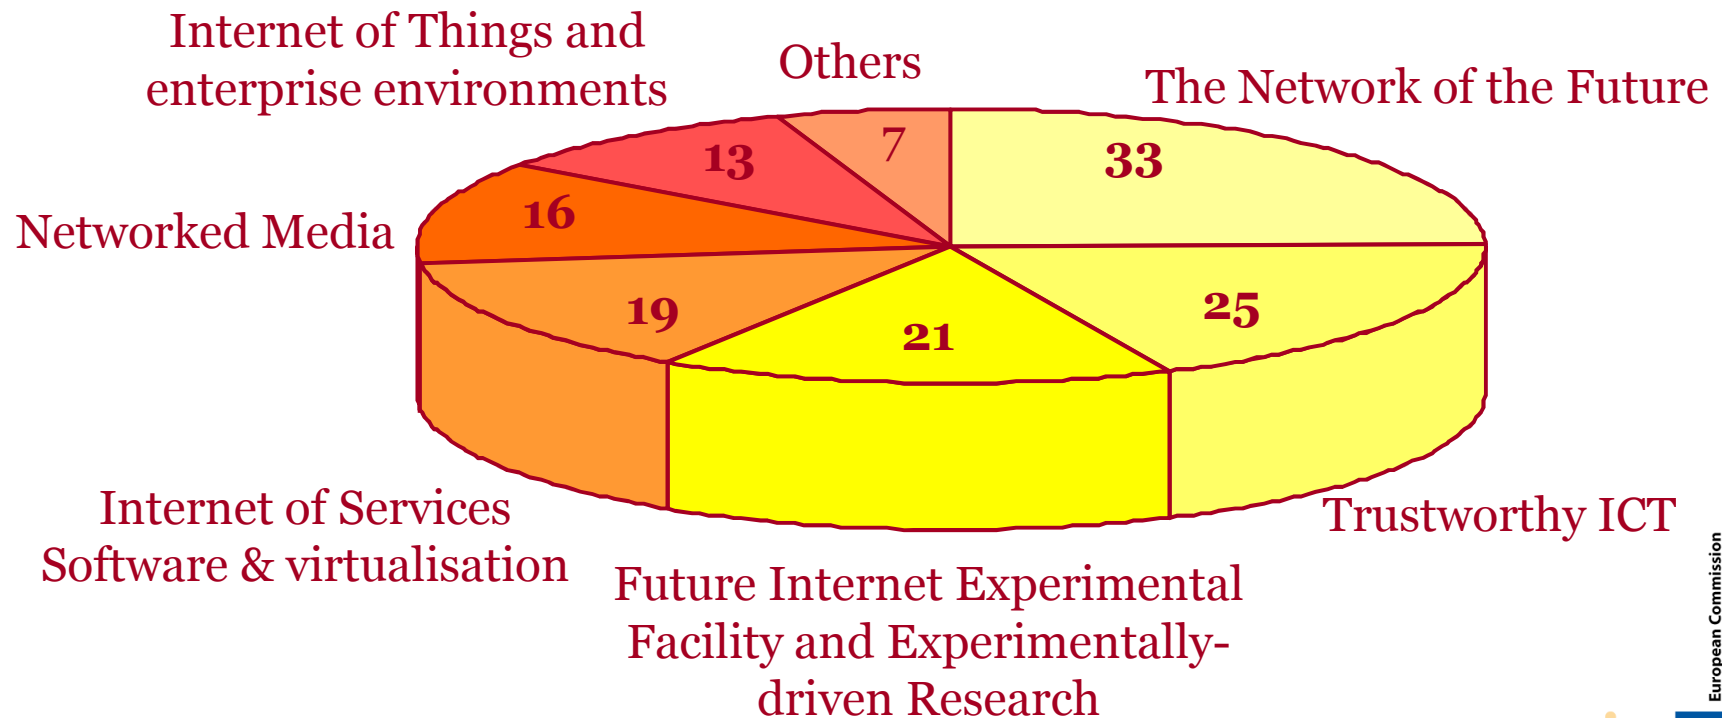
Internet of Things and enterprise environments

Others

The Network of the Future

13

7

33

Networked Media

16

19

21

25

Internet of Services Software & virtualisation

Trustworthy ICT

Future Internet Experimental Facility and Experimentally-driven Research

European Commission